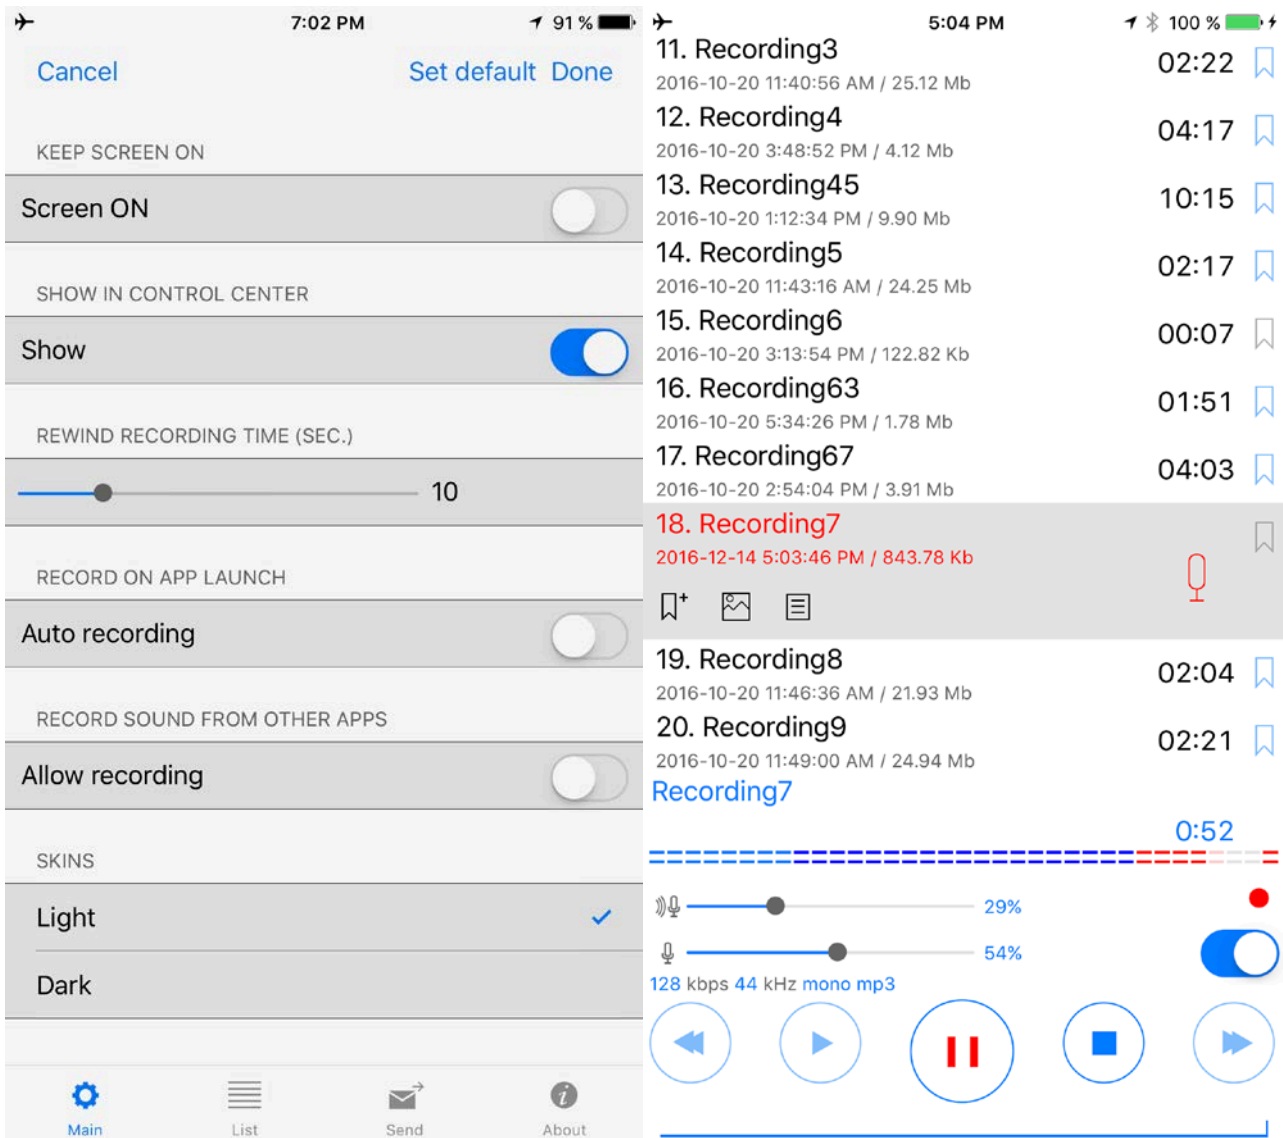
7:02 PM 91 %

Cancel Set default Done

KEEP SCREEN ON

Screen ON

SHOW IN CONTROL CENTER

Show

REWIND RECORDING TIME (SEC.)

10

RECORD ON APP LAUNCH

Auto recording

RECORD SOUND FROM OTHER APPS

Allow recording

SKINS

Light

Dark

Main List Send About

5:04 PM 100 %

11. Recording3
2016-10-20 11:40:56 AM / 25.12 Mb
02:22

12. Recording4
2016-10-20 3:48:52 PM / 4.12 Mb
04:17

13. Recording45
2016-10-20 1:12:34 PM / 9.90 Mb
10:15

14. Recording5
2016-10-20 11:43:16 AM / 24.25 Mb
02:17

15. Recording6
2016-10-20 3:13:54 PM / 122.82 Kb
00:07

16. Recording63
2016-10-20 5:34:26 PM / 1.78 Mb
01:51

17. Recording67
2016-10-20 2:54:04 PM / 3.91 Mb
04:03

18. Recording7
2016-12-14 5:03:46 PM / 843.78 Kb

19. Recording8
2016-10-20 11:46:36 AM / 21.93 Mb
02:04

20. Recording9
2016-10-20 11:49:00 AM / 24.94 Mb
02:21

Recording7

0:52

29%

54%

128 kbps 44 kHz mono mp3